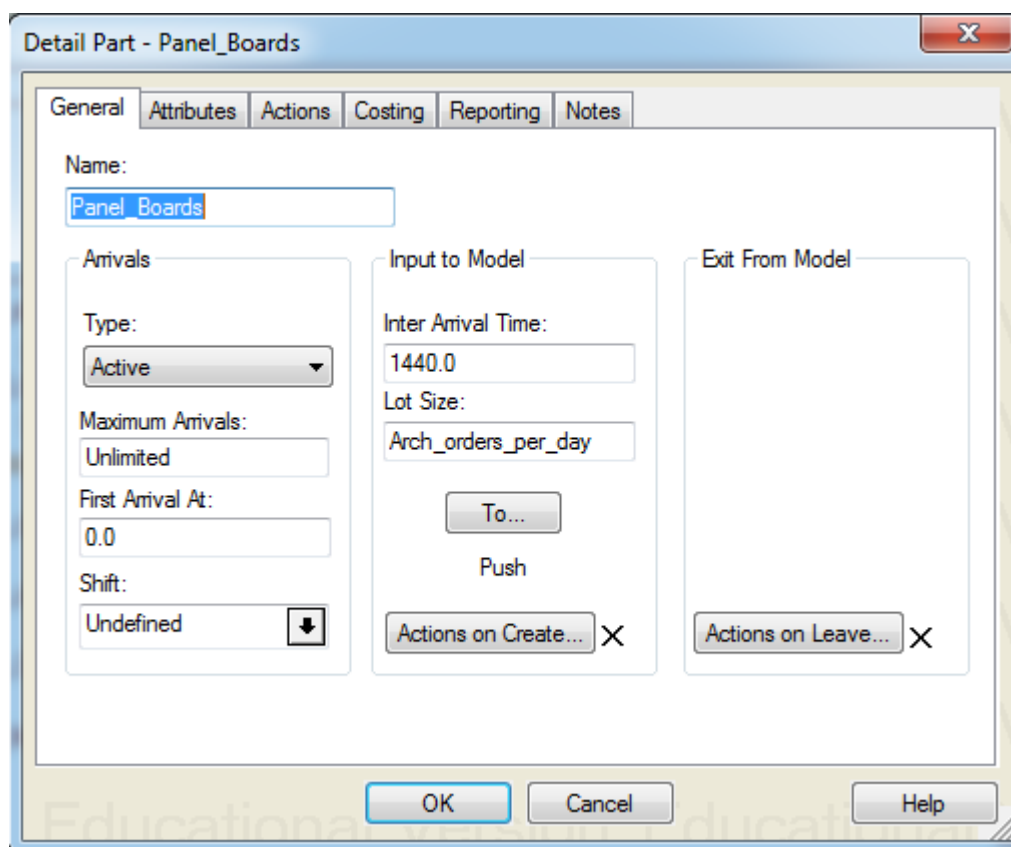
Detail Part - Panel_Boards

General | Attributes | Actions | Costing | Reporting | Notes

Name:
Panel_Boards

Arrivals
Type:
Active
Maximum Arrivals:
Unlimited
First Arrival At:
0.0
Shift:
Undefined

Input to Model
Inter Arrival Time:
1440.0
Lot Size:
Arch_orders_per_day
To...
Push
Actions on Create... ×

Exit From Model
Actions on Leave... ×

OK | Cancel | Help

Educational version Educational